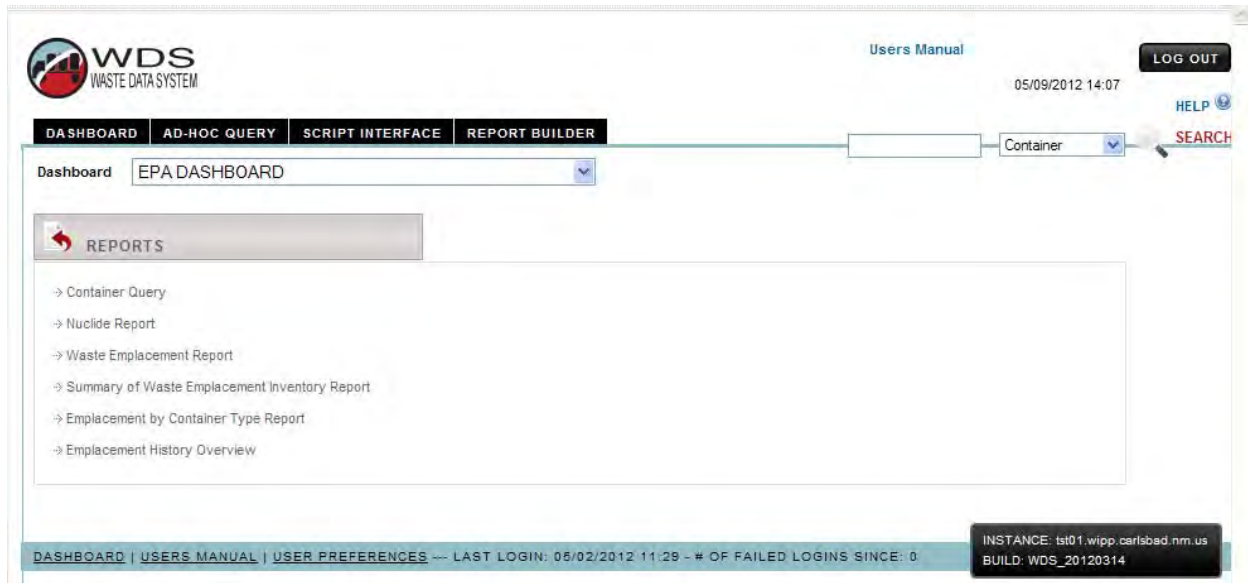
WDS
WASTE DATA SYSTEM

Users Manual

LOG OUT

05/09/2012 14:07

HELP

DASHBOARD | AD-HOC QUERY | SCRIPT INTERFACE | REPORT BUILDER

Container

SEARCH

Dashboard EPA DASHBOARD

REPORTS

→ Container Query

→ Nuclide Report

→ Waste Emplacement Report

→ Summary of Waste Emplacement Inventory Report

→ Emplacement by Container Type Report

→ Emplacement History Overview

DASHBOARD | USERS MANUAL | USER PREFERENCES --- LAST LOGIN: 05/02/2012 11:29 - # OF FAILED LOGINS SINCE: 0

INSTANCE: tst01.wipp.carlsbad.nm.us
BUILD: WDS_20120314